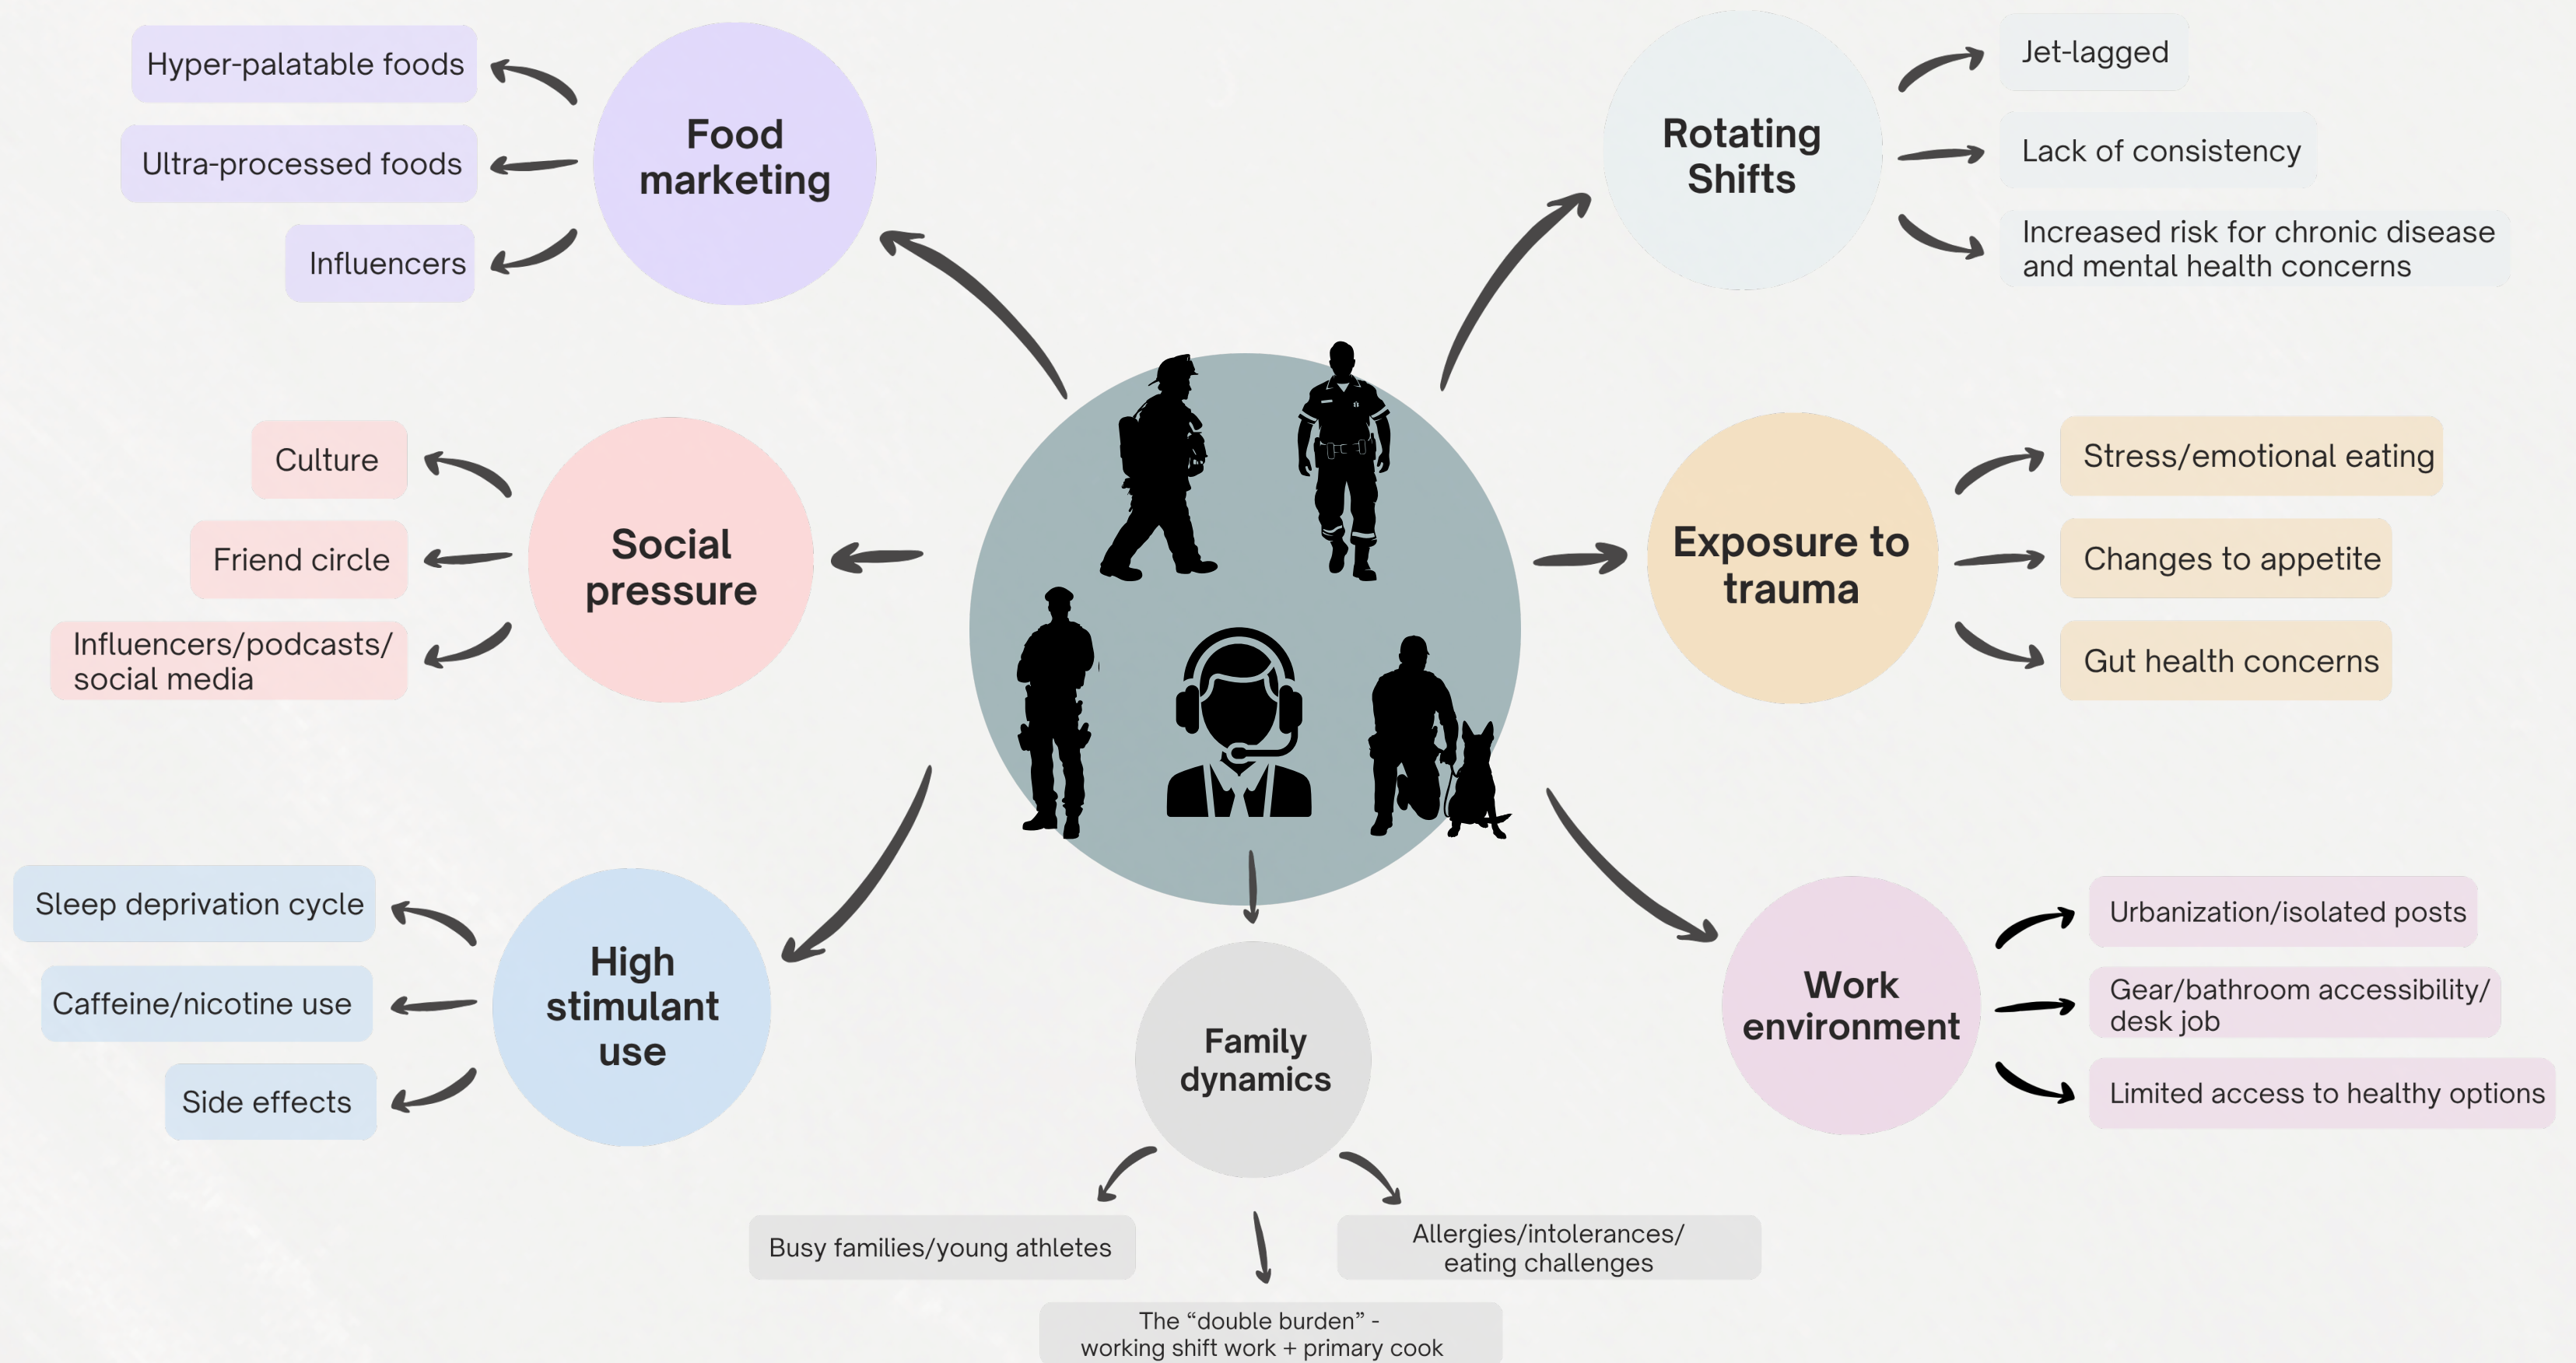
Hyper-palatable foods
Ultra-processed foods
Influencers

Food marketing

Rotating Shifts

Jet-lagged
Lack of consistency
Increased risk for chronic disease and mental health concerns

Culture
Friend circle
Influencers/podcasts/ social media

Social pressure

Exposure to trauma

Stress/emotional eating
Changes to appetite
Gut health concerns

Sleep deprivation cycle
Caffeine/nicotine use
Side effects

High stimulant use

Family dynamics

Work environment

Urbanization/isolated posts
Gear/bathroom accessibility/ desk job
Limited access to healthy options

Busy families/young athletes
Allergies/intolerances/ eating challenges
The “double burden” - working shift work + primary cook